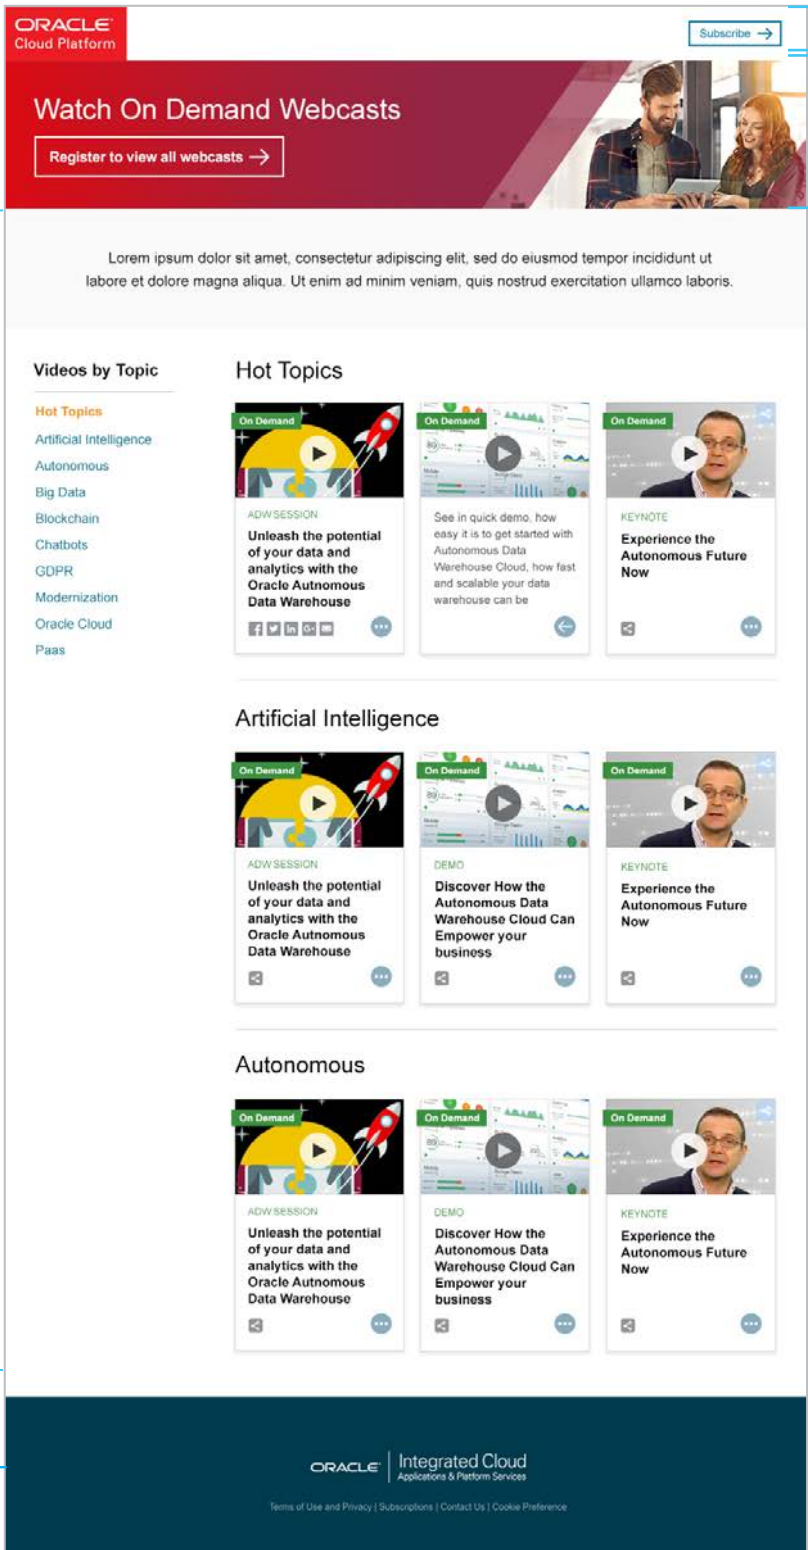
ORACLE
Cloud Platform

Subscribe

Watch On Demand Webcasts

Register to view all webcasts

Lorem ipsum dolor sit amet, consectetur adipiscing elit, sed do eiusmod tempor incididunt ut labore et dolore magna aliqua. Ut enim ad minim veniam, quis nostrud exercitation ullamco laboris.

Videos by Topic

Hot Topics
Artificial Intelligence
Autonomous
Big Data
Blockchain
Chatbots
GDPR
Modernization
Oracle Cloud
Paas

Hot Topics

On Demand
ADW SESSION
Unleash the potential of your data and analytics with the Oracle Autnomous Data Warehouse

On Demand
See in quick demo, how easy it is to get started with Autonomous Data Warehouse Cloud, how fast and scalable your data warehouse can be

On Demand
KEYNOTE
Experience the Autonomous Future Now

Artificial Intelligence

On Demand
ADW SESSION
Unleash the potential of your data and analytics with the Oracle Autnomous Data Warehouse

On Demand
DEMO
Discover How the Autonomous Data Warehouse Cloud Can Empower your business

On Demand
KEYNOTE
Experience the Autonomous Future Now

Autonomous

On Demand
ADW SESSION
Unleash the potential of your data and analytics with the Oracle Autnomous Data Warehouse

On Demand
DEMO
Discover How the Autonomous Data Warehouse Cloud Can Empower your business

On Demand
KEYNOTE
Experience the Autonomous Future Now

ORACLE Integrated Cloud
Applications & Platform Services

Terms of Use and Privacy | Subscriptions | Contact Us | Cookie Preference